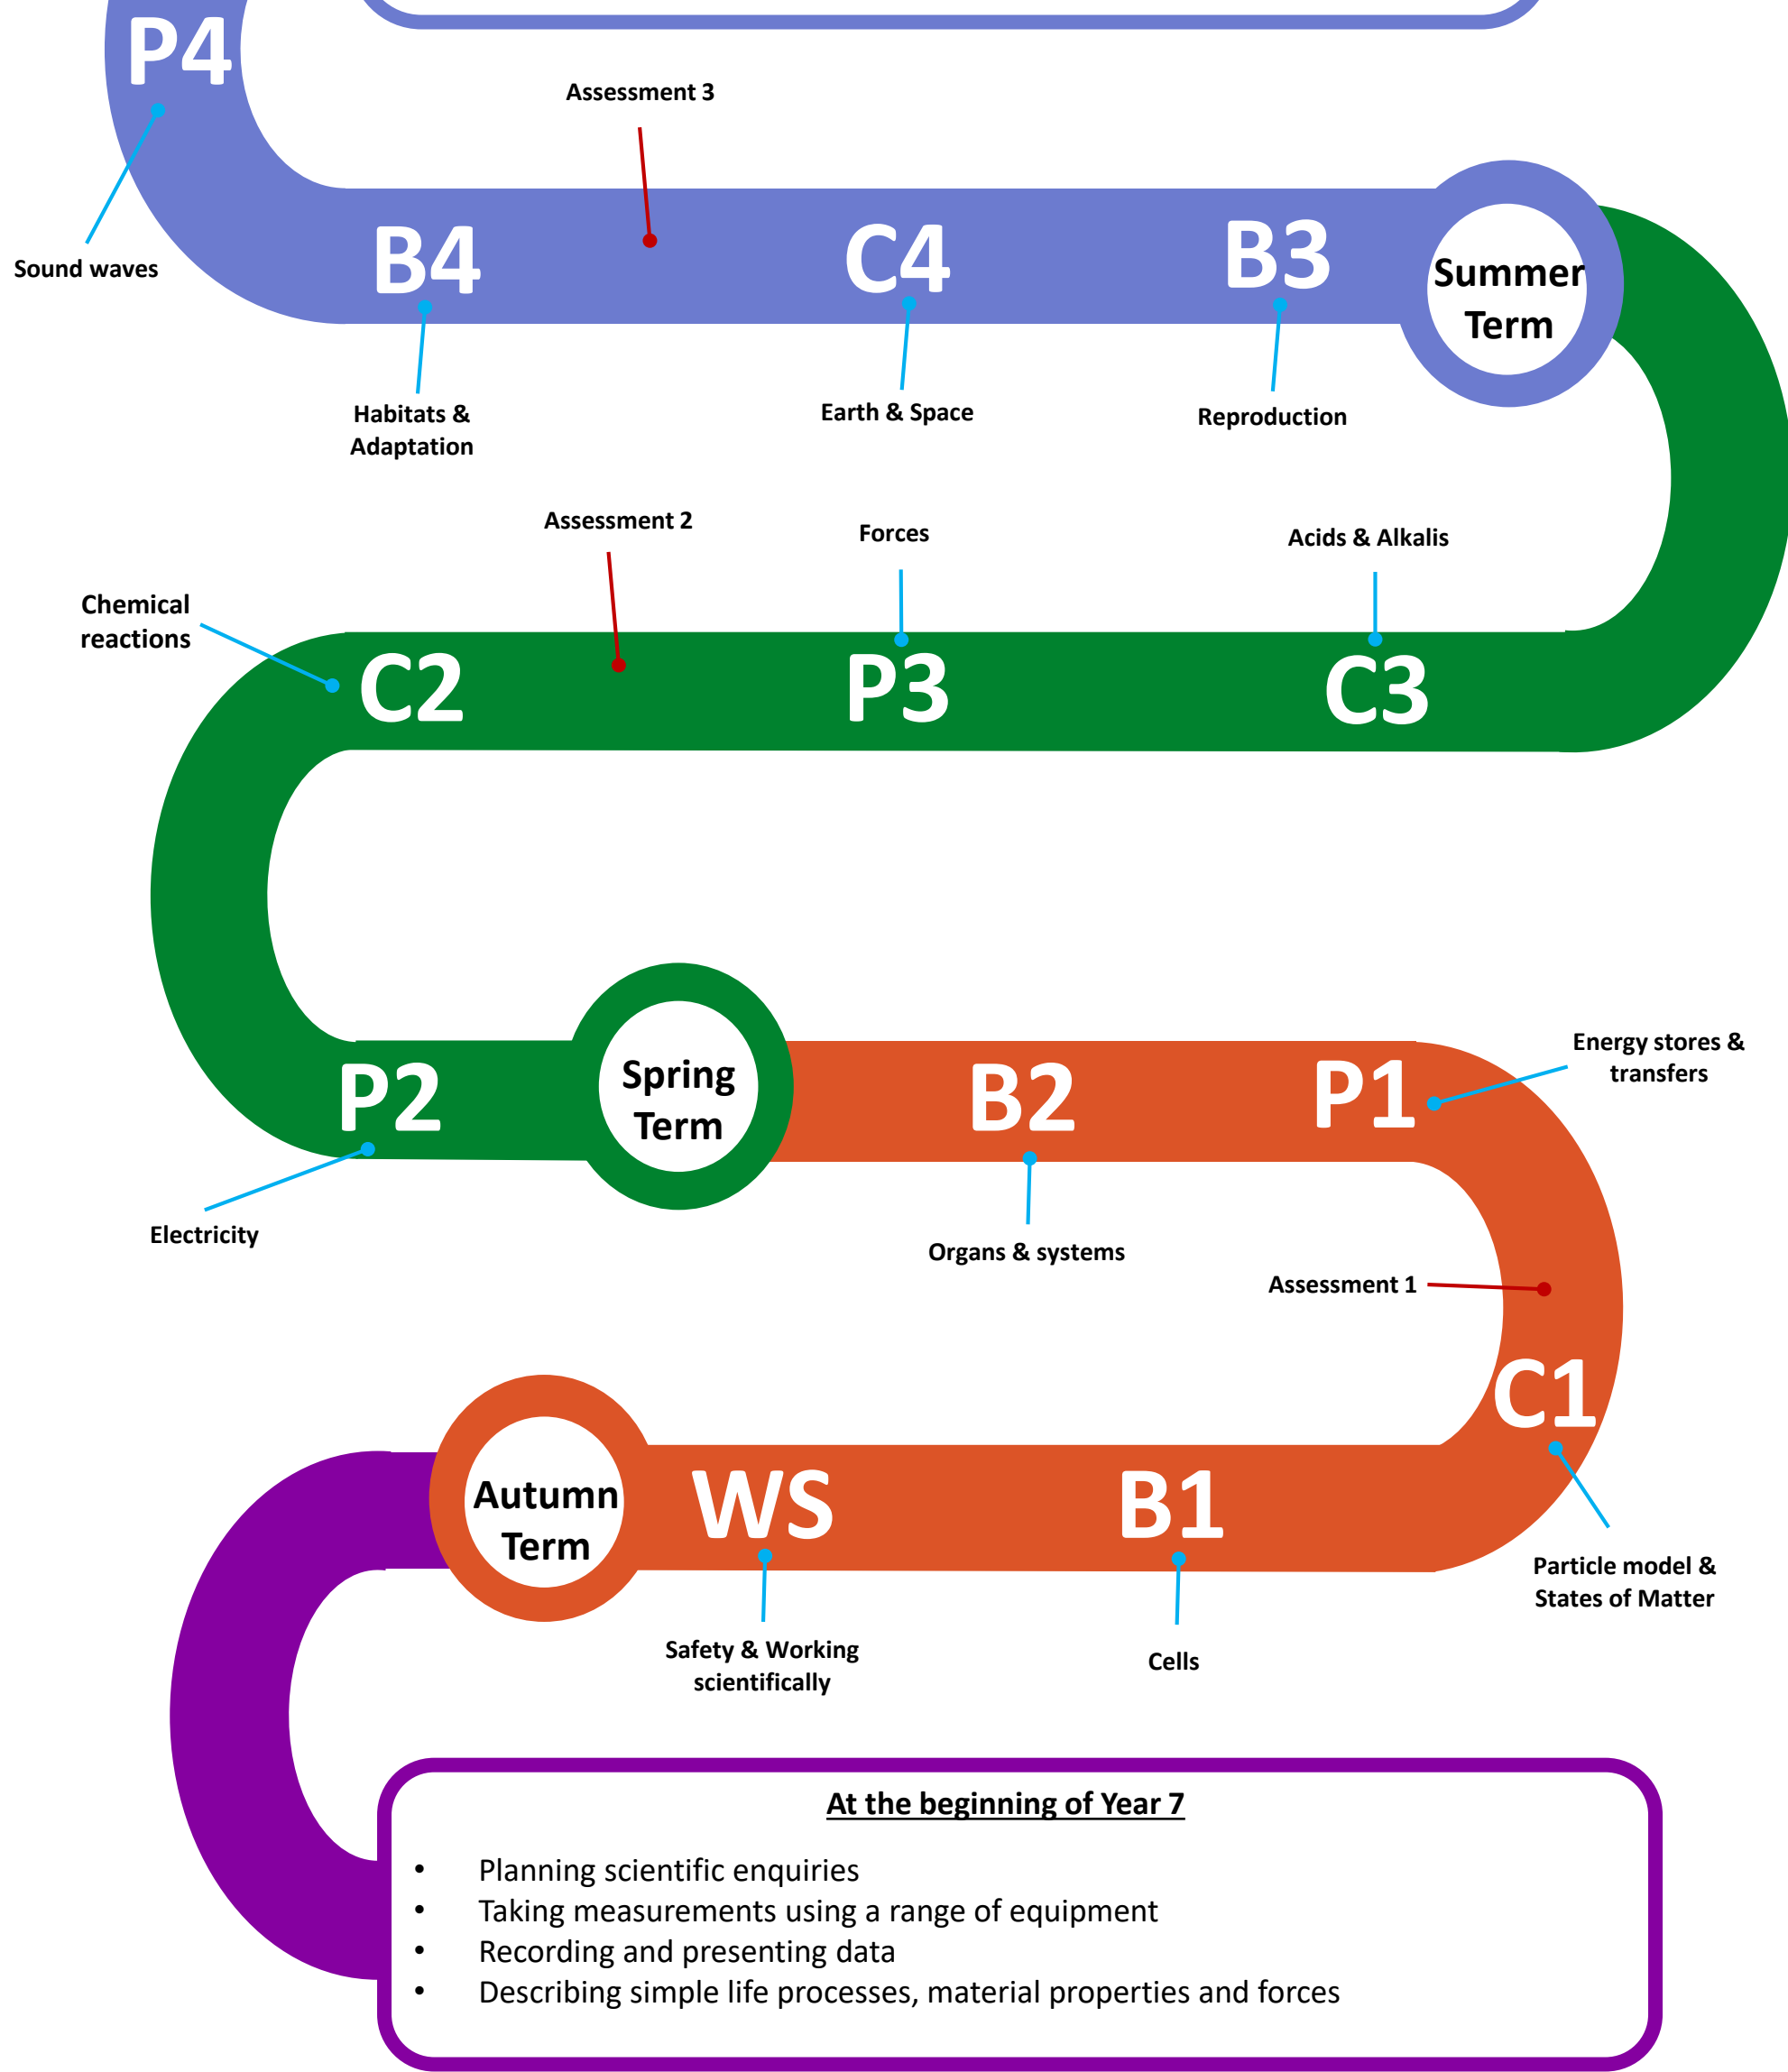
P4

Assessment 3

Sound waves

B4

C4

B3

Summer Term

Habitats & Adaptation

Earth & Space

Reproduction

Assessment 2

Forces

Acids & Alkalis

Chemical reactions

C2

P3

C3

P2

Spring Term

B2

P1

Energy stores & transfers

Electricity

Organs & systems

Assessment 1

C1

Autumn Term

WS

B1

Particle model & States of Matter

Safety & Working scientifically

Cells

At the beginning of Year 7

- Planning scientific enquiries
- Taking measurements using a range of equipment
- Recording and presenting data
- Describing simple life processes, material properties and forces